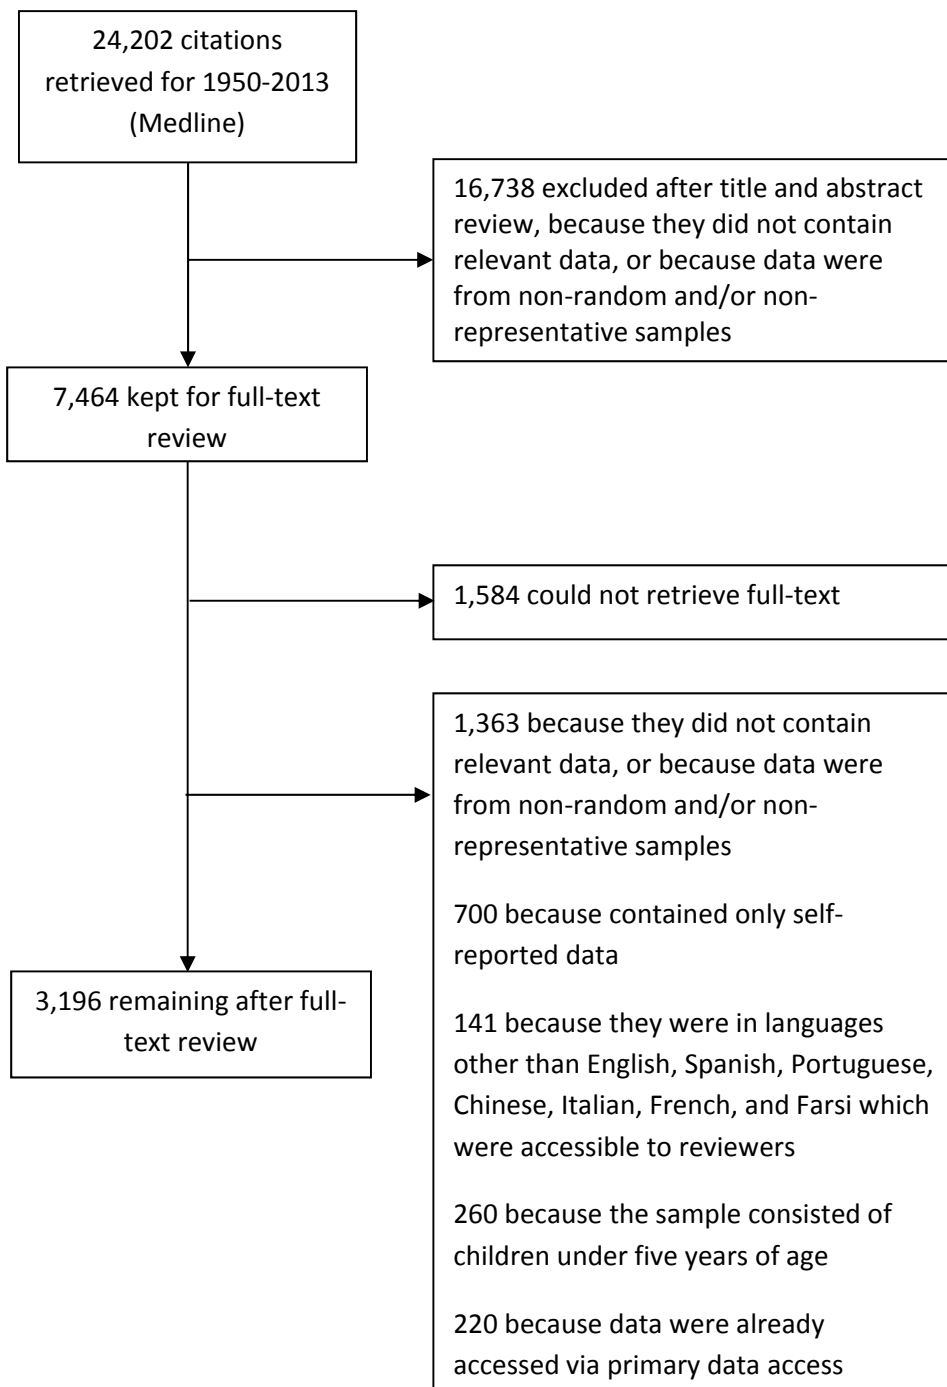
24,202 citations retrieved for 1950-2013 (Medline)

16,738 excluded after title and abstract review, because they did not contain relevant data, or because data were from non-random and/or non-representative samples

7,464 kept for full-text review

1,584 could not retrieve full-text

1,363 because they did not contain relevant data, or because data were from non-random and/or non-representative samples

700 because contained only self-reported data

141 because they were in languages other than English, Spanish, Portuguese, Chinese, Italian, French, and Farsi which were accessible to reviewers

260 because the sample consisted of children under five years of age

220 because data were already accessed via primary data access

3,196 remaining after full-text review